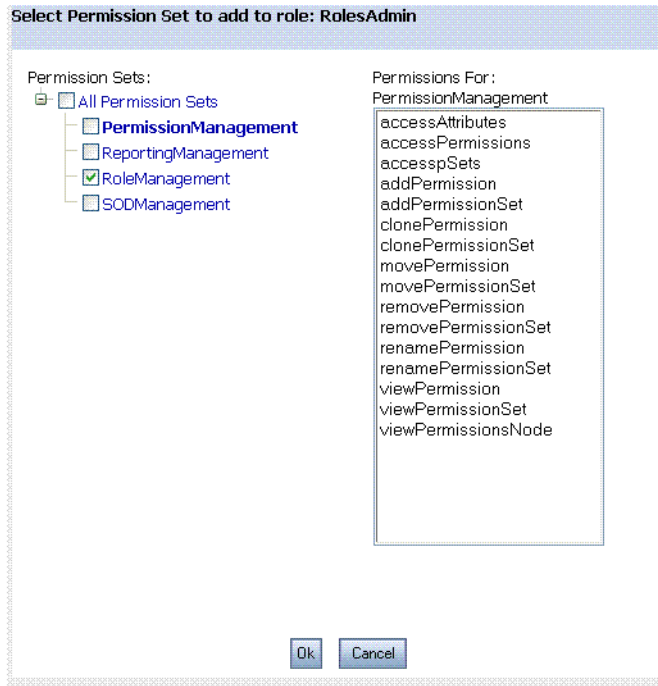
Select Permission Set to add to role: RolesAdmin

Permission Sets:
All Permission Sets
PermissionManagement
ReportingManagement
RoleManagement
SODManagement

Permissions For:
PermissionManagement

accessAttributes
accessPermissions
accesspSets
addPermission
addPermissionSet
clonePermission
clonePermissionSet
movePermission
movePermissionSet
removePermission
removePermissionSet
renamePermission
renamePermissionSet
viewPermission
viewPermissionSet
viewPermissionsNode

Ok Cancel